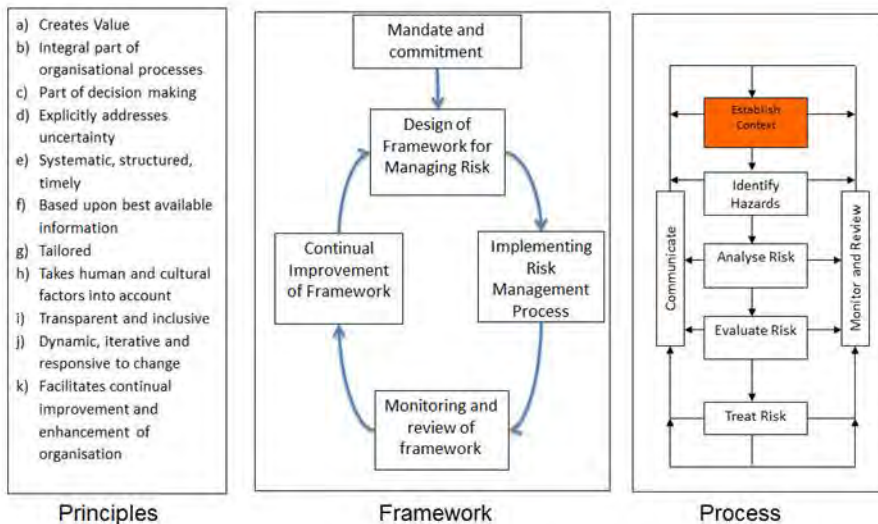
a) Creates Value
b) Integral part of organisational processes
c) Part of decision making
d) Explicitly addresses uncertainty
e) Systematic, structured, timely
f) Based upon best available information
g) Tailored
h) Takes human and cultural factors into account
i) Transparent and inclusive
j) Dynamic, iterative and responsive to change
k) Facilitates continual improvement and enhancement of organisation

Principles

Mandate and commitment

Design of Framework for Managing Risk

Implementing Risk Management Process

Monitoring and review of framework

Continual Improvement of Framework

Framework

Establish Context

Identify Hazards

Analyse Risk

Evaluate Risk

Treat Risk

Communicate

Monitor and Review

Process